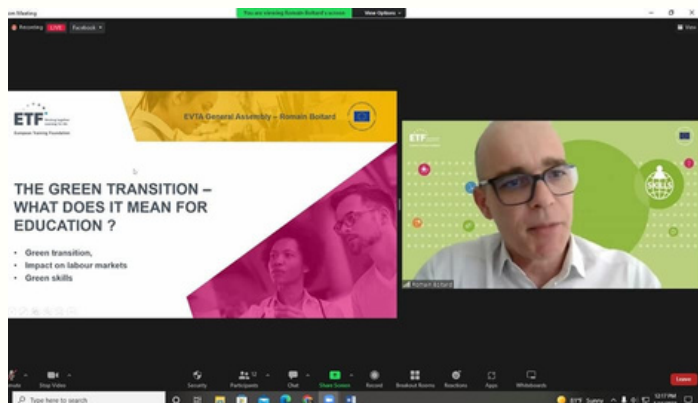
om Meeting
You are viewing Romain Boitard's screen
View Options
Recording LIVE Facebook
View

ETF
European Training Foundation
EVTA General Assembly – Romain Boitard

THE GREEN TRANSITION – WHAT DOES IT MEAN FOR EDUCATION ?

• Green transition,
• Impact on labour markets
• Green skills

ETF
SKILLS
Romain Boitard

Stop Video
Security
Participants 12
Chat
Share Screen
Record
Breakout Rooms
Reactions
Apps
Whiteboards
Leave

Type here to search